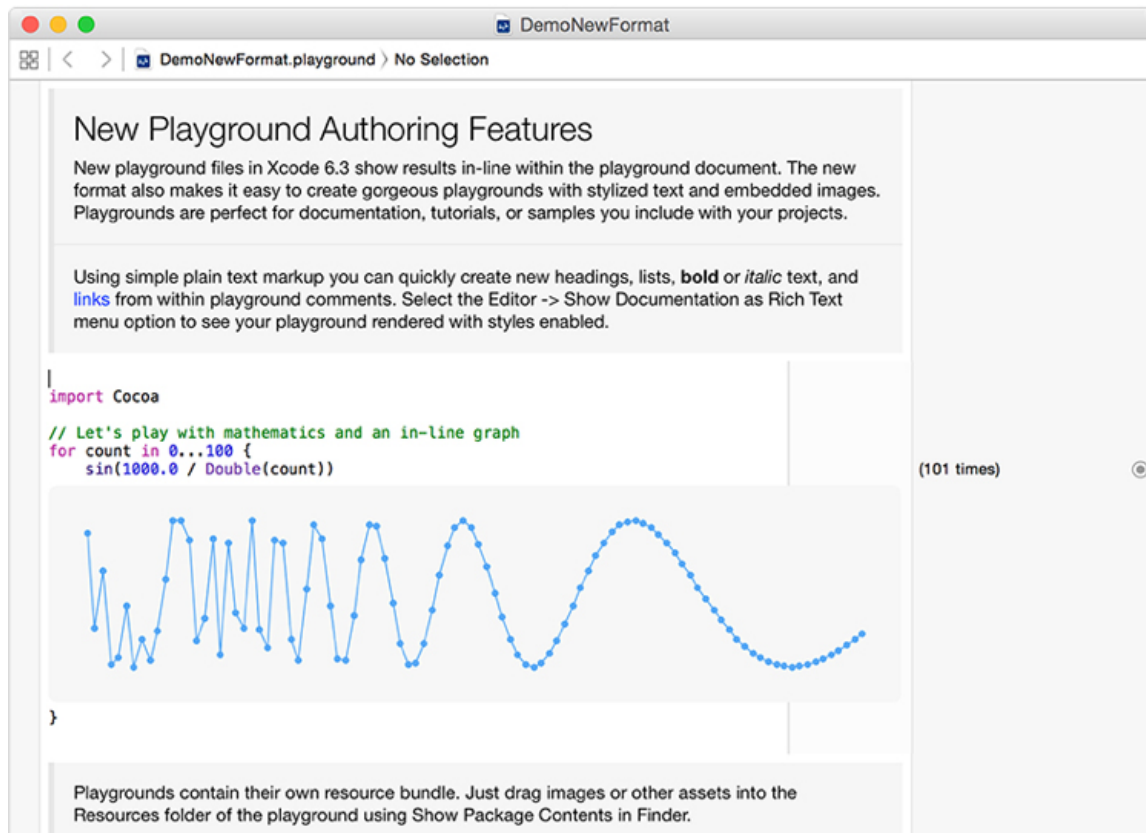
DemoNewFormat

DemoNewFormat.playground 〉 No Selection

New Playground Authoring Features

New playground files in Xcode 6.3 show results in-line within the playground document. The new format also makes it easy to create gorgeous playgrounds with stylized text and embedded images. Playgrounds are perfect for documentation, tutorials, or samples you include with your projects.

Using simple plain text markup you can quickly create new headings, lists, **bold** or *italic* text, and links from within playground comments. Select the Editor -> Show Documentation as Rich Text menu option to see your playground rendered with styles enabled.

import Cocoa

// Let's play with mathematics and an in-line graph
for count in 0...100 {
    sin(1000.0 / Double(count))

(101 times)

}

Playgrounds contain their own resource bundle. Just drag images or other assets into the Resources folder of the playground using Show Package Contents in Finder.